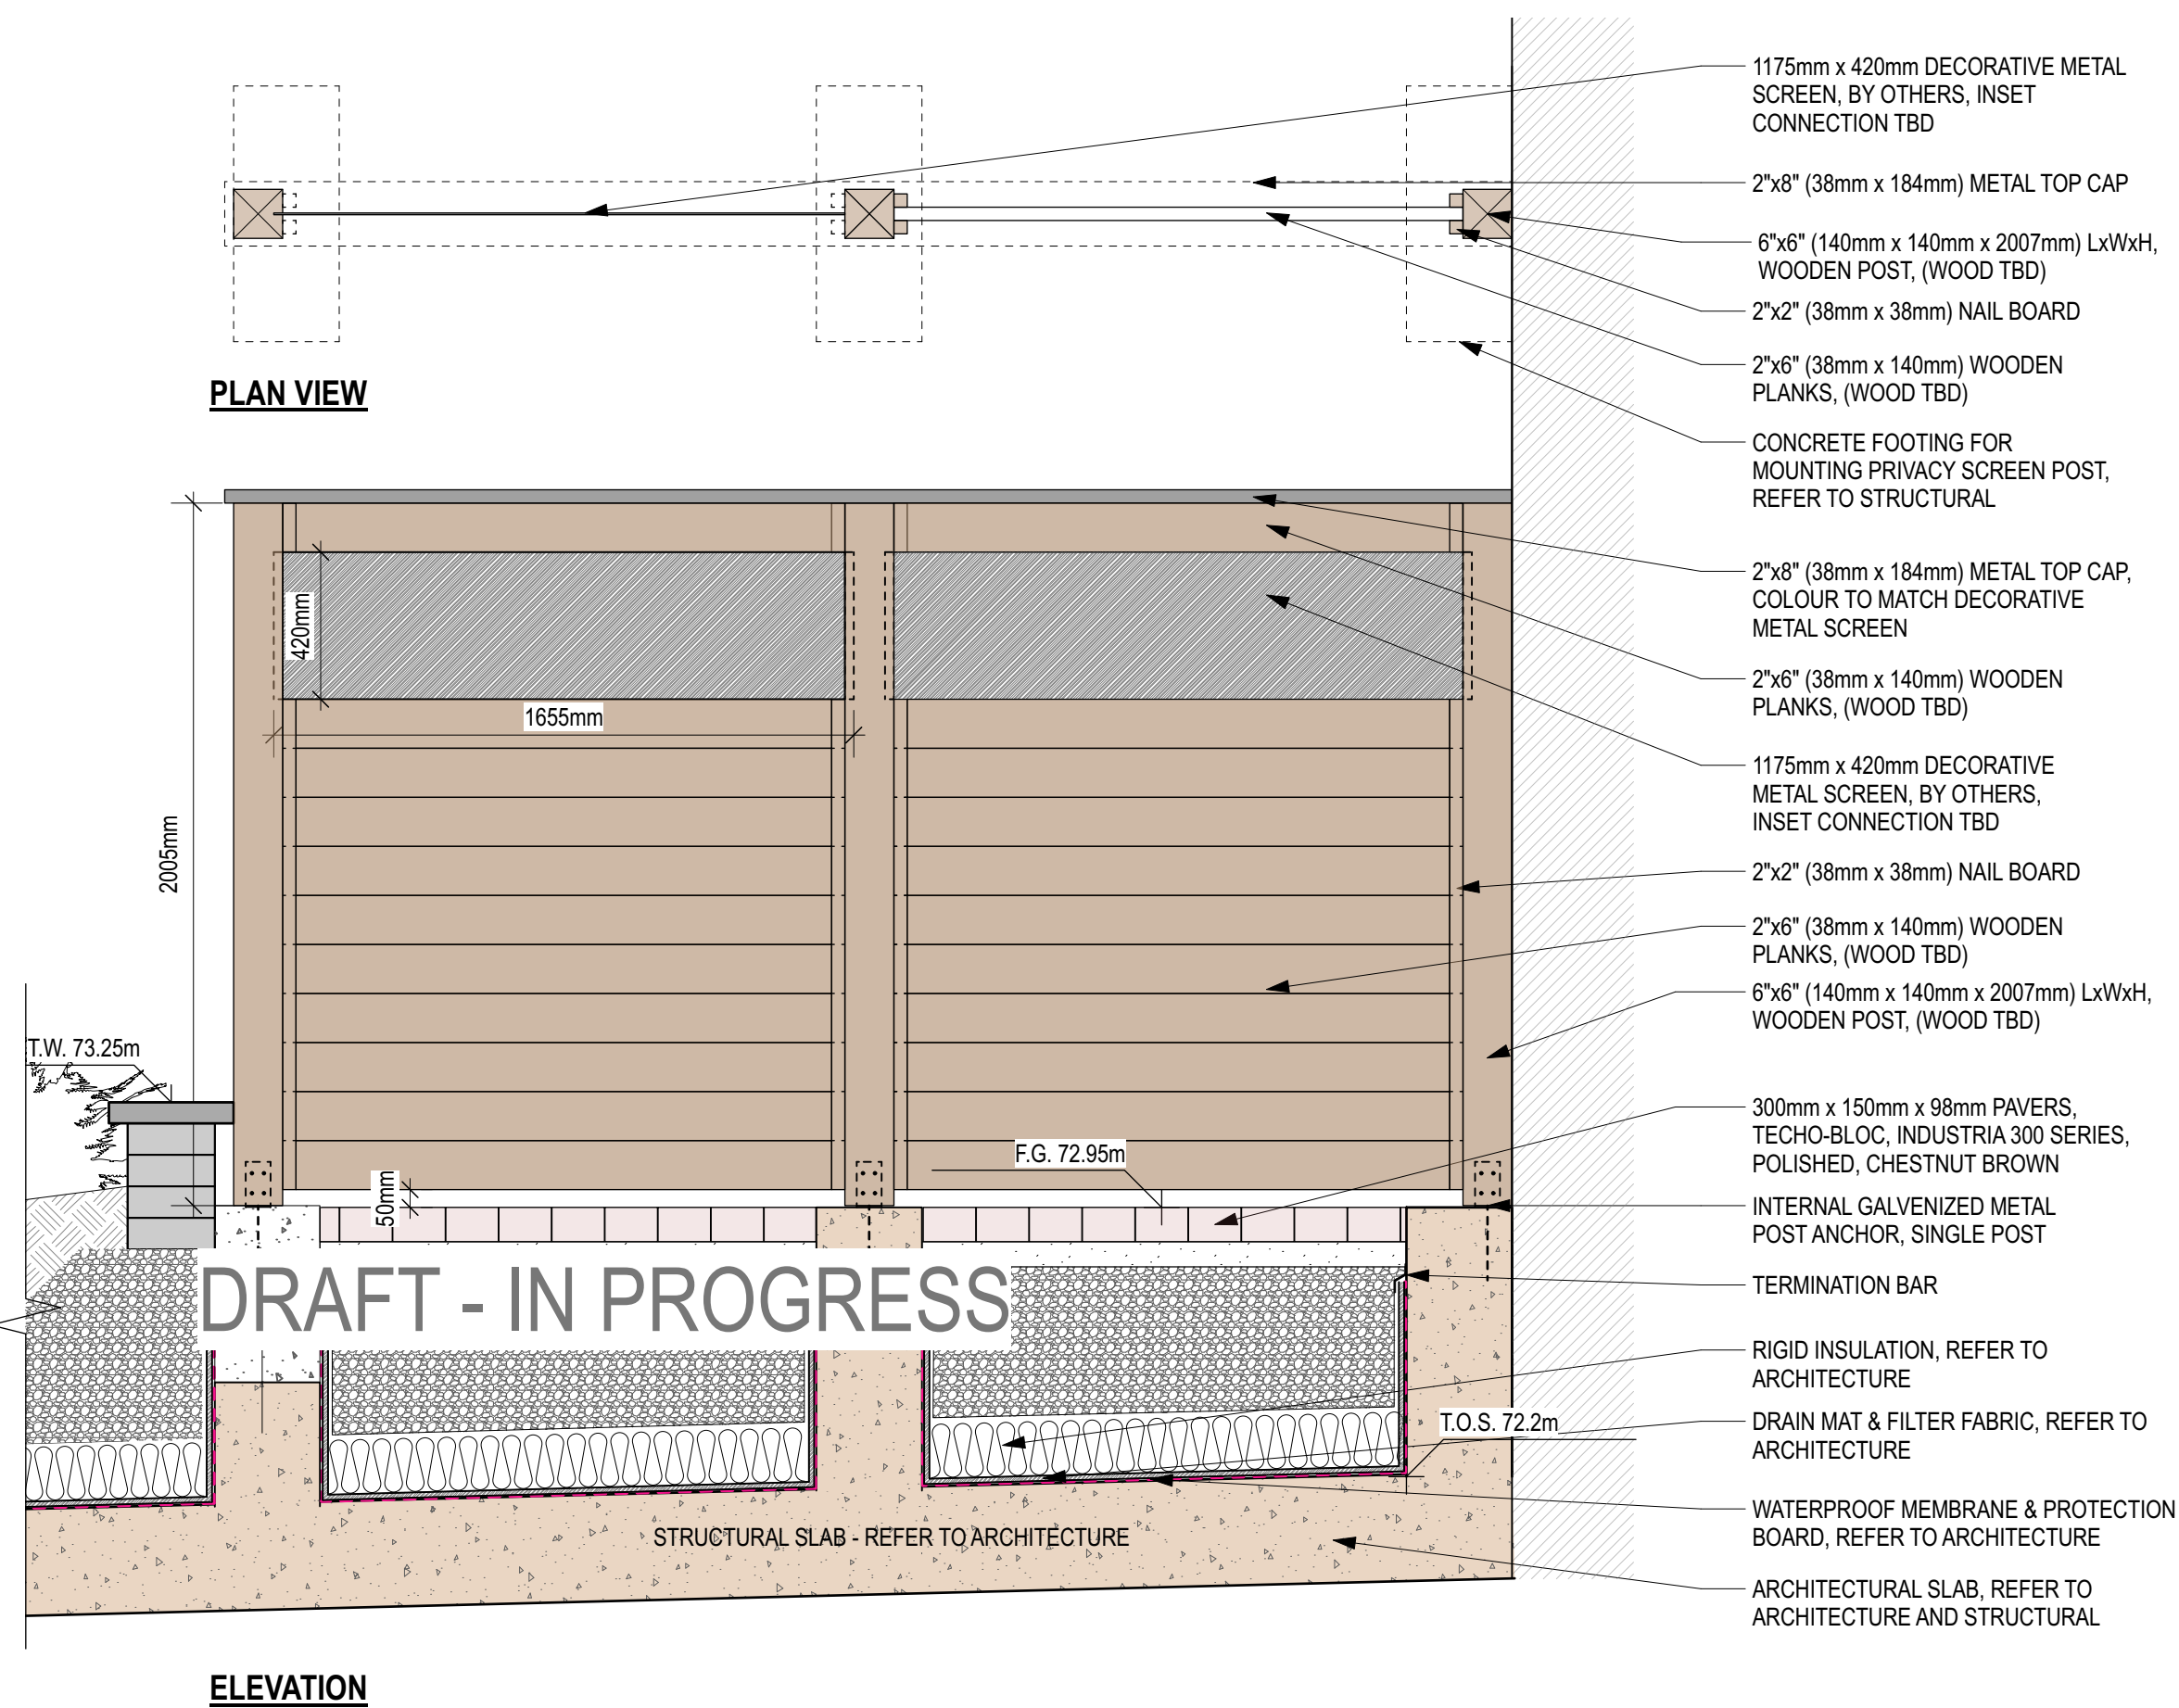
PLAN VIEW

1175mm x 420mm DECORATIVE METAL SCREEN, BY OTHERS, INSET CONNECTION TBD

2"x8" (38mm x 184mm) METAL TOP CAP

6"x6" (140mm x 140mm x 2007mm) LxWxH, WOODEN POST, (WOOD TBD)

2"x2" (38mm x 38mm) NAIL BOARD

2"x6" (38mm x 140mm) WOODEN PLANKS, (WOOD TBD)

CONCRETE FOOTING FOR MOUNTING PRIVACY SCREEN POST, REFER TO STRUCTURAL

420mm

1655mm

2005mm

2"x8" (38mm x 184mm) METAL TOP CAP, COLOUR TO MATCH DECORATIVE METAL SCREEN

2"x6" (38mm x 140mm) WOODEN PLANKS, (WOOD TBD)

1175mm x 420mm DECORATIVE METAL SCREEN, BY OTHERS, INSET CONNECTION TBD

2"x2" (38mm x 38mm) NAIL BOARD

2"x6" (38mm x 140mm) WOODEN PLANKS, (WOOD TBD)

6"x6" (140mm x 140mm x 2007mm) LxWxH, WOODEN POST, (WOOD TBD)

T.W. 73.25m

F.G. 72.95m

50mm

300mm x 150mm x 98mm PAVERS, TECHO-BLOC, INDUSTRIA 300 SERIES, POLISHED, CHESTNUT BROWN

INTERNAL GALVENIZED METAL POST ANCHOR, SINGLE POST

DRAFT - IN PROGRESS

TERMINATION BAR

RIGID INSULATION, REFER TO ARCHITECTURE

T.O.S. 72.2m

DRAIN MAT & FILTER FABRIC, REFER TO ARCHITECTURE

WATERPROOF MEMBRANE & PROTECTION BOARD, REFER TO ARCHITECTURE

STRUCTURAL SLAB - REFER TO ARCHITECTURE

ARCHITECTURAL SLAB, REFER TO ARCHITECTURE AND STRUCTURAL

ELEVATION